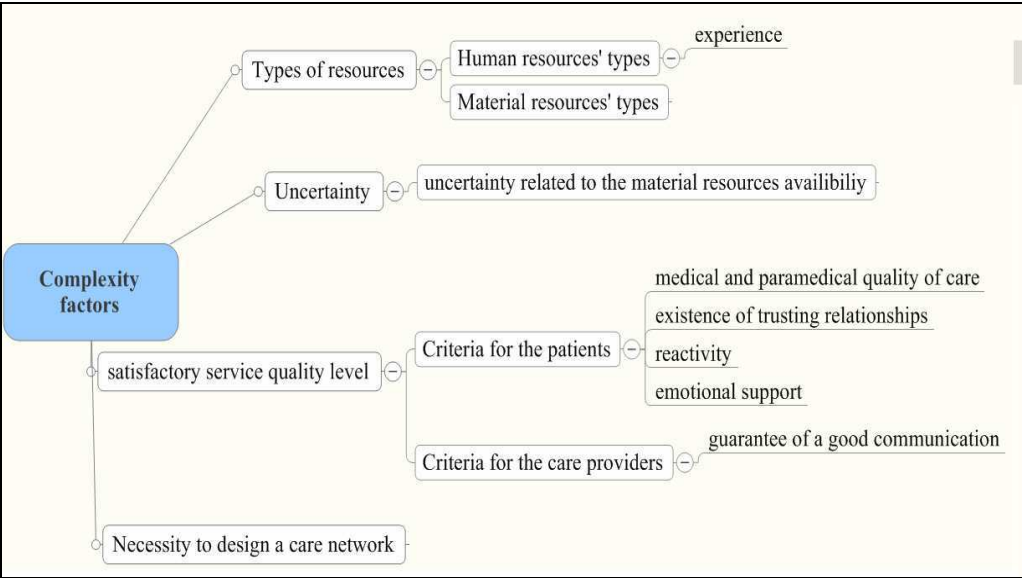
Complexity factors

Types of resources
Human resources' types
experience
Material resources' types

Uncertainty
uncertainty related to the material resources availibiliy

satisfactory service quality level
Criteria for the patients
medical and paramedical quality of care
existence of trusting relationships
reactivity
emotional support
Criteria for the care providers
guarantee of a good communication

Necessity to design a care network